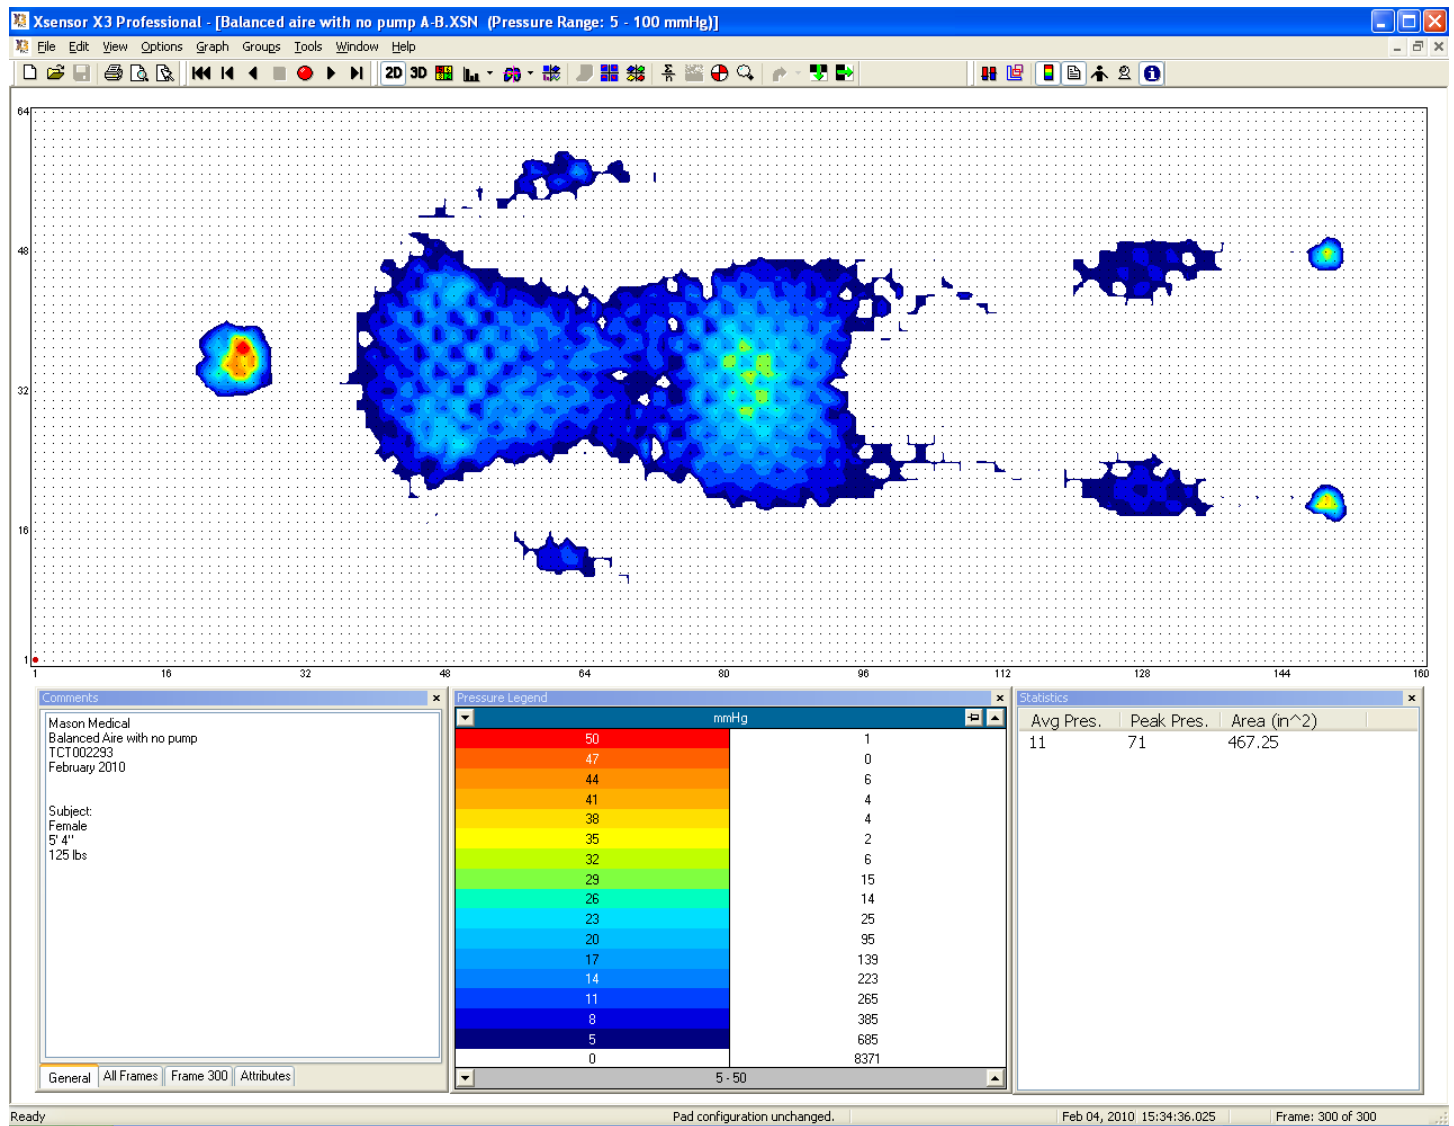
Xsensor X3 Professional - [Balanced aire with no pump A-B.XSN (Pressure Range: 5 - 100 mmHg)]

File Edit View Options Graph Groups Tools Window Help

2D 3D

64
48
32
16
1

1 16 32 48 64 80 96 112 128 144 160

Comments

Mason Medical
Balanced Aire with no pump
TCT002293
February 2010

Subject:
Female
5' 4"
125 lbs

General | All Frames | Frame 300 | Attributes

Pressure Legend

mmHg

| | |
|---|---|
| 50 | 1 |
| 47 | 0 |
| 44 | 6 |
| 41 | 4 |
| 38 | 4 |
| 35 | 2 |
| 32 | 6 |
| 29 | 15 |
| 26 | 14 |
| 23 | 25 |
| 20 | 95 |
| 17 | 139 |
| 14 | 223 |
| 11 | 265 |
| 8 | 385 |
| 5 | 685 |
| 0 | 8371 |

5 - 50

Statistics

| Avg Pres. | Peak Pres. | Area (in^2) |
|---|---|---|
| 11 | 71 | 467.25 |

Ready Pad configuration unchanged. Feb 04, 2010 15:34:36.025 Frame: 300 of 300